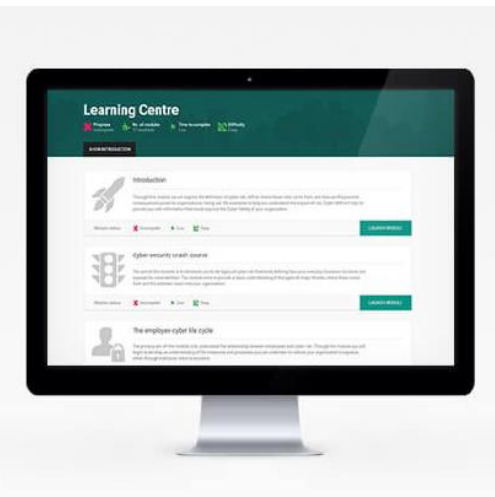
Learning Centre

Progress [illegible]
No. of modules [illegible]
Time to complete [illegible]
Difficulty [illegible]

SHOW INTRODUCTION

Introduction

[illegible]

Module status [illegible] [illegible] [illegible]

LAUNCH MODULE

Cyber security crash course

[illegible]

Module status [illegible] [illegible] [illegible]

LAUNCH MODULE

The employee-cyber life cycle

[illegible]